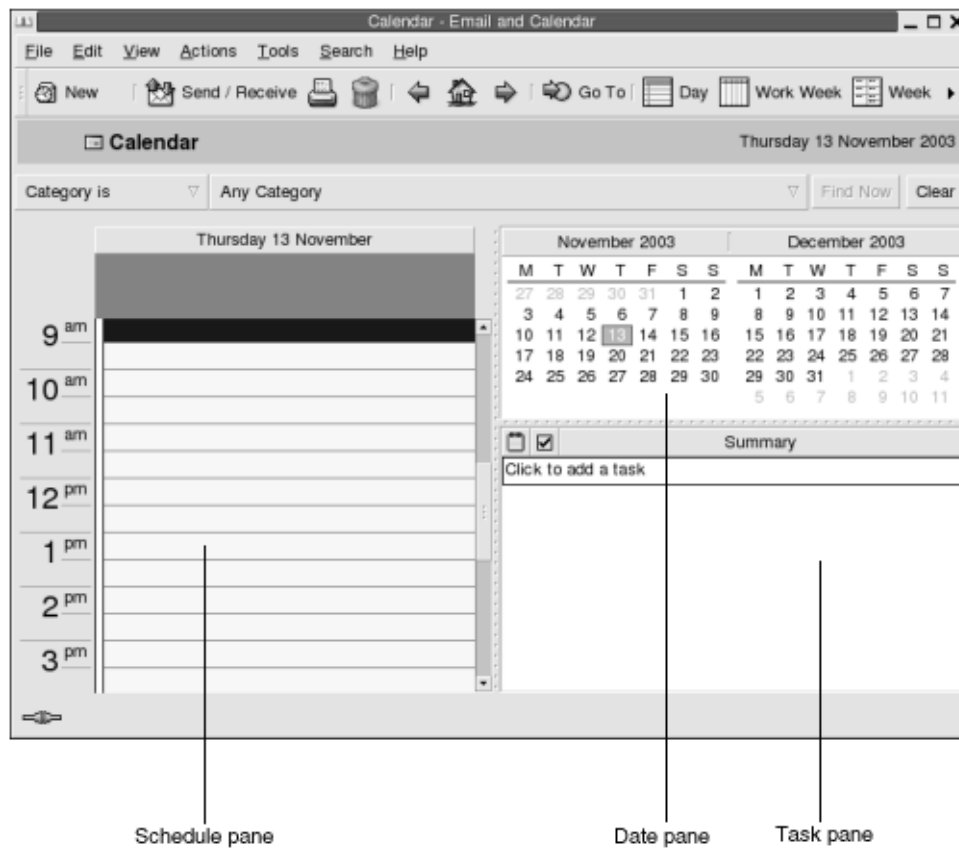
Calendar - Email and Calendar

File Edit View Actions Tools Search Help

New Send / Receive Go To Day Work Week Week

Calendar

Thursday 13 November 2003

Category is Any Category Find Now Clear

Thursday 13 November

9 am
10 am
11 am
12 pm
1 pm
2 pm
3 pm

November 2003

| M | T | W | T | F | S | S |
|---|---|---|---|---|---|---|
| 27 | 28 | 29 | 30 | 31 | 1 | 2 |
| 3 | 4 | 5 | 6 | 7 | 8 | 9 |
| 10 | 11 | 12 | 13 | 14 | 15 | 16 |
| 17 | 18 | 19 | 20 | 21 | 22 | 23 |
| 24 | 25 | 26 | 27 | 28 | 29 | 30 |

December 2003

| M | T | W | T | F | S | S |
|---|---|---|---|---|---|---|
| 1 | 2 | 3 | 4 | 5 | 6 | 7 |
| 8 | 9 | 10 | 11 | 12 | 13 | 14 |
| 15 | 16 | 17 | 18 | 19 | 20 | 21 |
| 22 | 23 | 24 | 25 | 26 | 27 | 28 |
| 29 | 30 | 31 | 1 | 2 | 3 | 4 |
| 5 | 6 | 7 | 8 | 9 | 10 | 11 |

Summary

Click to add a task

Schedule pane

Date pane

Task pane